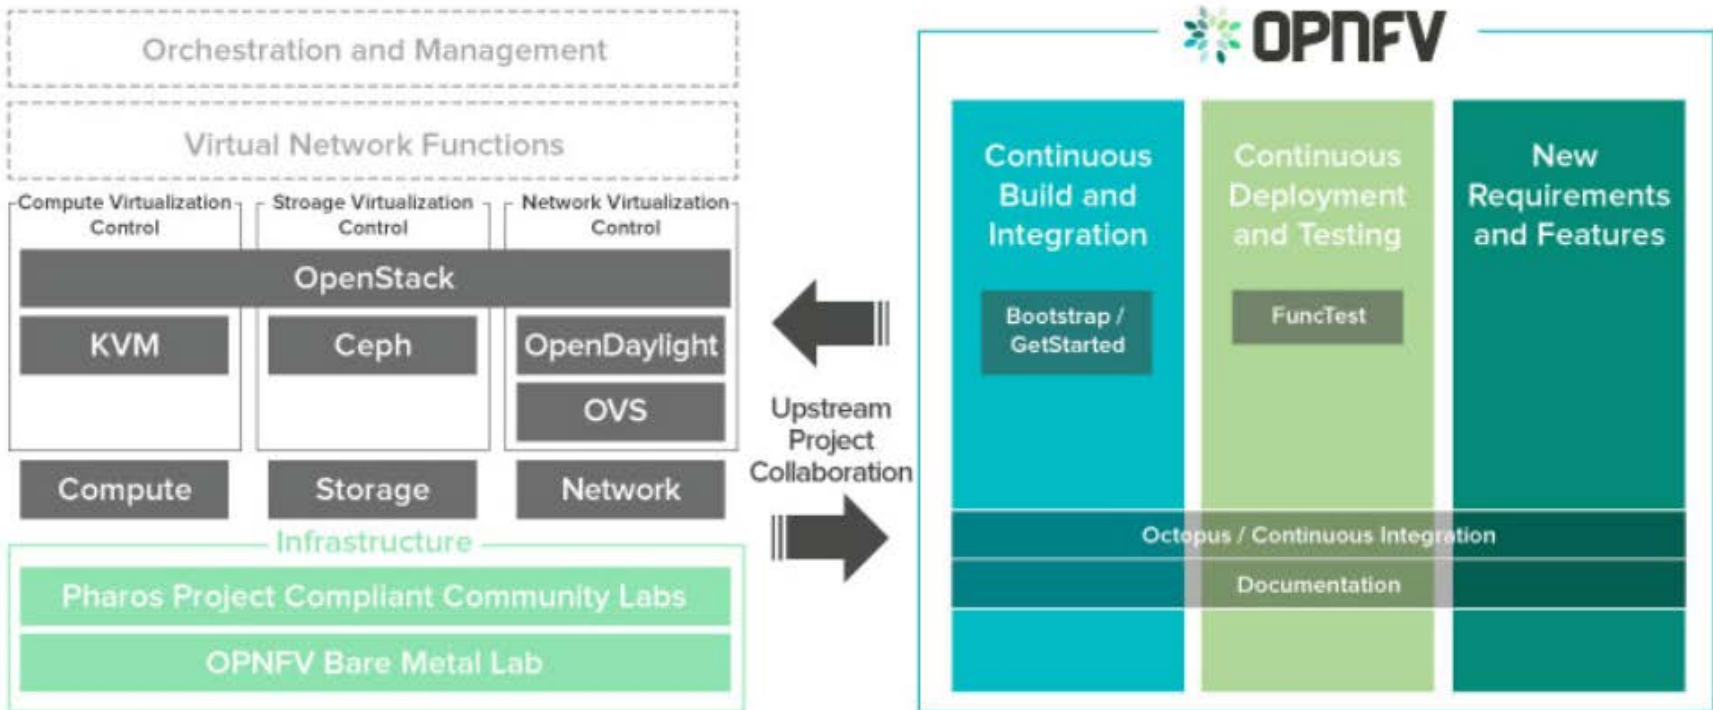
Orchestration and Management

Virtual Network Functions

Compute Virtualization Control

Stroage Virtualization Control

Network Virtualization Control

OpenStack

KVM

Ceph

OpenDaylight

OVS

Compute

Storage

Network

Infrastructure

Pharos Project Compliant Community Labs

OPNFV Bare Metal Lab

Upstream Project Collaboration

OPNFV

Continuous Build and Integration

Bootstrap / GetStarted

Continuous Deployment and Testing

FuncTest

New Requirements and Features

Octopus / Continuous Integration

Documentation